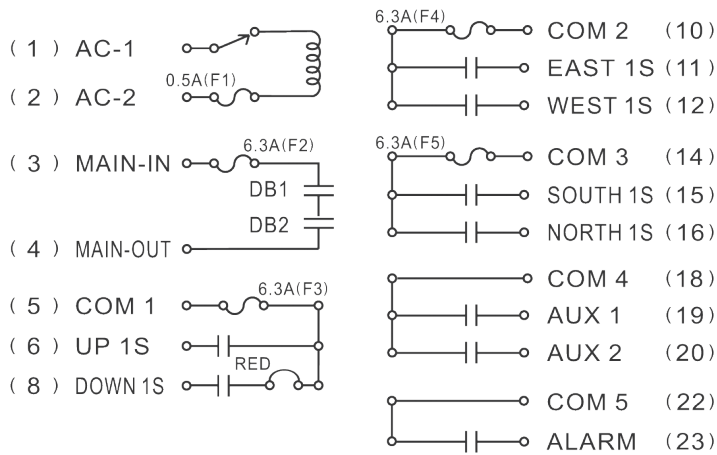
( 1 ) AC-1
0.5A(F1)
( 2 ) AC-2

( 3 ) MAIN-IN
6.3A(F2)
DB1
DB2
( 4 ) MAIN-OUT

( 5 ) COM 1
6.3A(F3)
( 6 ) UP 1S
RED
( 8 ) DOWN 1S

6.3A(F4)
COM 2 (10)
EAST 1S (11)
WEST 1S (12)

6.3A(F5)
COM 3 (14)
SOUTH 1S (15)
NORTH 1S (16)

COM 4 (18)
AUX 1 (19)
AUX 2 (20)

COM 5 (22)
ALARM (23)